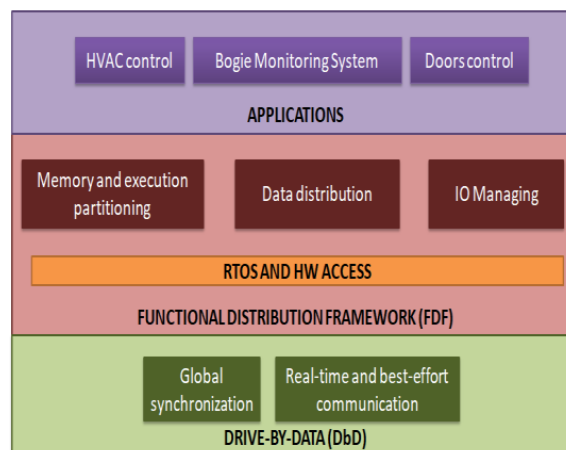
HVAC control

Bogie Monitoring System

Doors control

APPLICATIONS

Memory and execution partitioning

Data distribution

IO Managing

RTOS AND HW ACCESS

FUNCTIONAL DISTRIBUTION FRAMEWORK (FDF)

Global synchronization

Real-time and best-effort communication

DRIVE-BY-DATA (DbD)